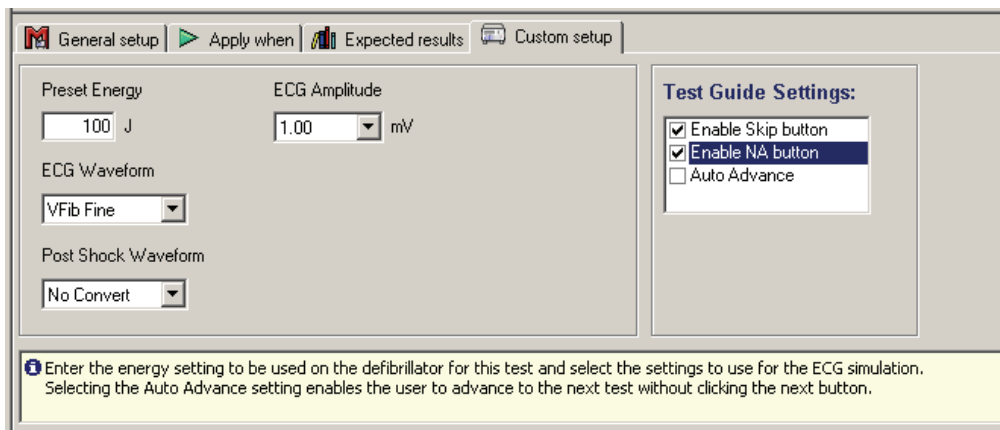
General setup | Apply when | Expected results | Custom setup

Preset Energy
100 J

ECG Amplitude
1.00 mV

ECG Waveform
VFib Fine

Post Shock Waveform
No Convert

Test Guide Settings:
☑ Enable Skip button
☑ Enable NA button
☐ Auto Advance

Enter the energy setting to be used on the defibrillator for this test and select the settings to use for the ECG simulation. Selecting the Auto Advance setting enables the user to advance to the next test without clicking the next button.